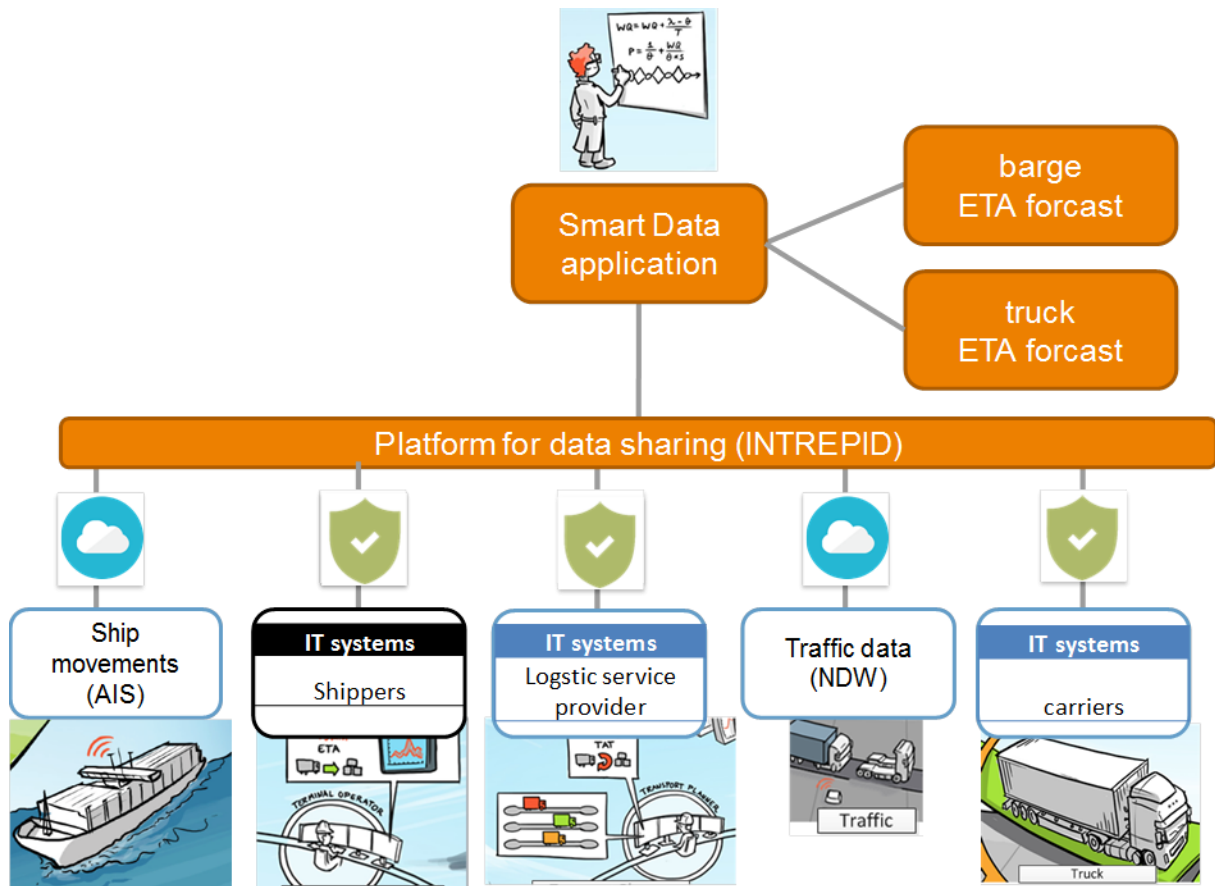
$WQ = WQ + \frac{\lambda - \theta}{T}$
$P = \frac{\lambda}{\theta} + \frac{WQ}{\theta + s}$

Smart Data application

barge ETA forcast

truck ETA forcast

Platform for data sharing (INTREPID)

Ship movements (AIS)

IT systems
Shippers

ETA
TERMINAL OPERATOR

IT systems
Logstic service provider

TAT
TRANSPORT PLANNER

Traffic data (NDW)

Traffic

IT systems
carriers

Truck